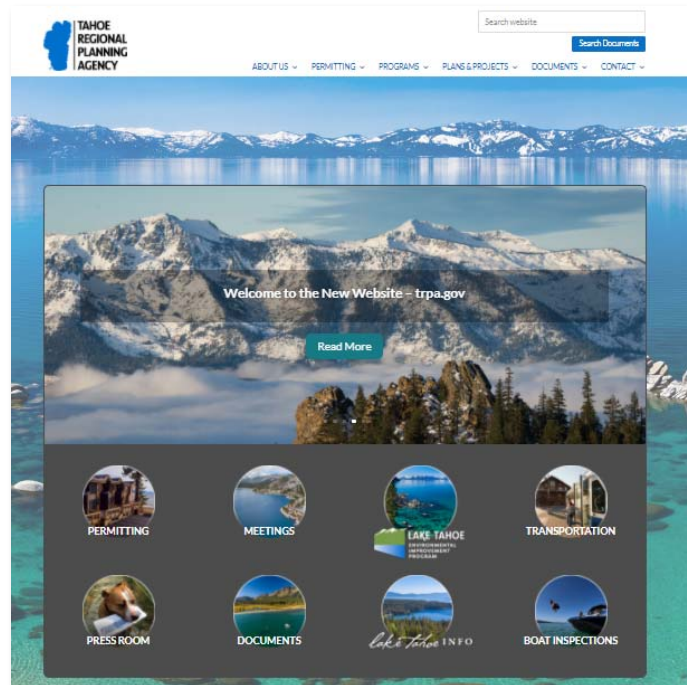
TAHOE REGIONAL PLANNING AGENCY

Search website

Search Documents

ABOUT US PERMITTING PROGRAMS PLANS & PROJECTS DOCUMENTS CONTACT

Welcome to the New Website – trpa.gov

Read More

PERMITTING

MEETINGS

LAKE TAHOE ENVIRONMENTAL IMPROVEMENT PROGRAM

TRANSPORTATION

PRESS ROOM

DOCUMENTS

lake tahoe INFO

BOAT INSPECTIONS